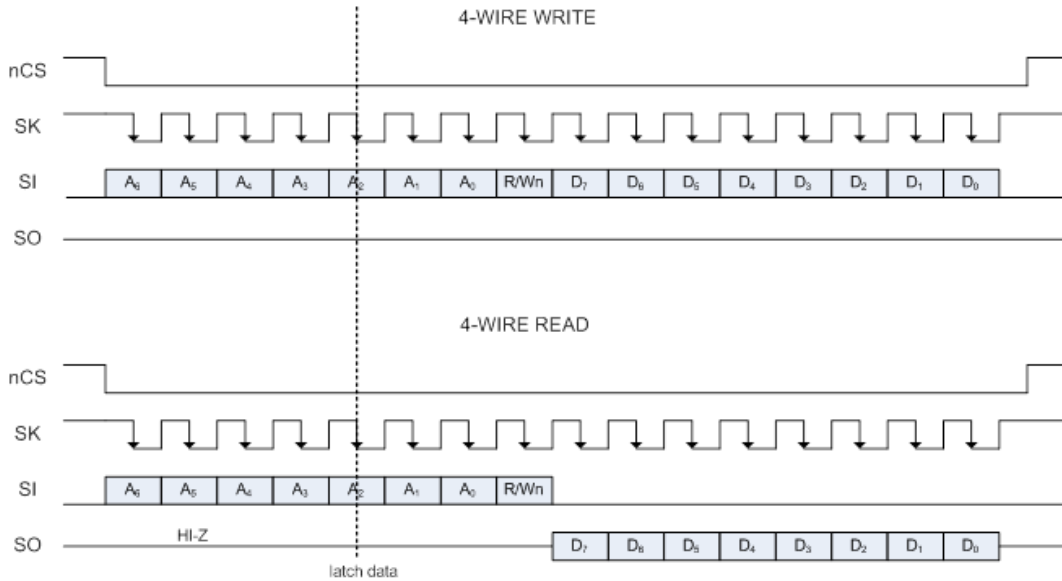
4-WIRE WRITE

nCS

SK

SI

$A_6$ $A_5$ $A_4$ $A_3$ $A_2$ $A_1$ $A_0$ R/Wn $D_7$ $D_6$ $D_5$ $D_4$ $D_3$ $D_2$ $D_1$ $D_0$

SO

4-WIRE READ

nCS

SK

SI

$A_6$ $A_5$ $A_4$ $A_3$ $A_2$ $A_1$ $A_0$ R/Wn

SO

HI-Z

$D_7$ $D_6$ $D_5$ $D_4$ $D_3$ $D_2$ $D_1$ $D_0$

latch data